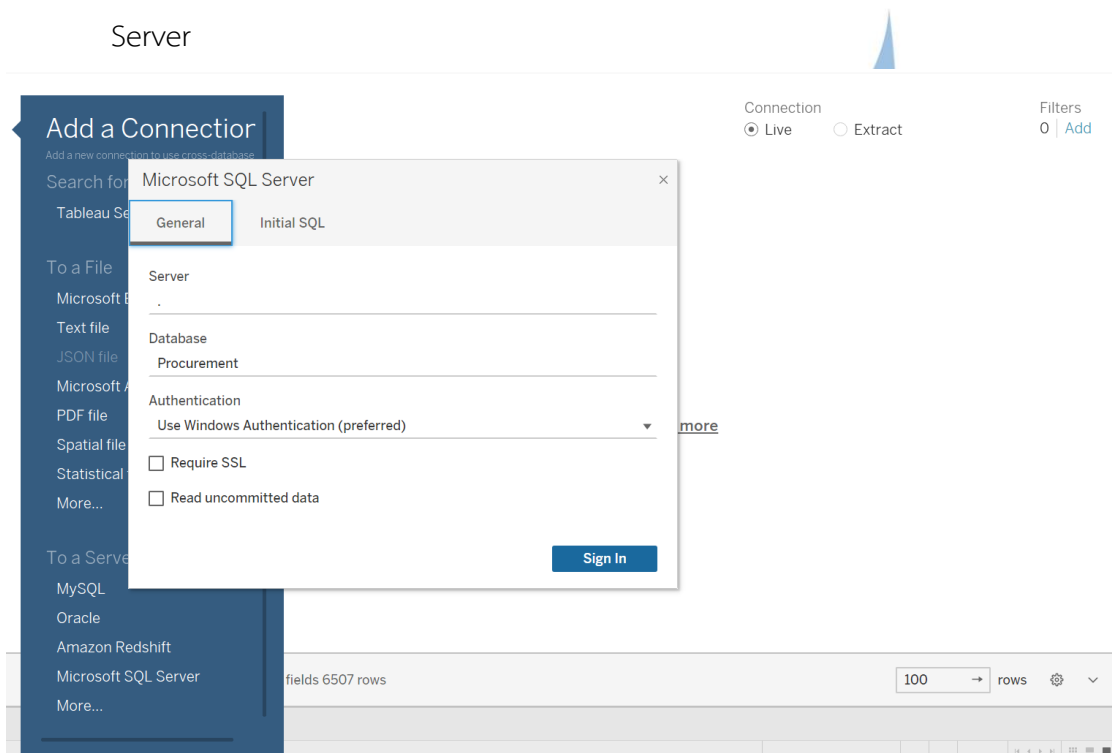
Server

Add a Connection
Add a new connection to use cross-database
Search for
Tableau Se
To a File
Microsoft E
Text file
JSON file
Microsoft A
PDF file
Spatial file
Statistical
More...
To a Serve
MySQL
Oracle
Amazon Redshift
Microsoft SQL Server
More...

Microsoft SQL Server ×
General Initial SQL
Server
.
Database
Procurement
Authentication
Use Windows Authentication (preferred)
Require SSL
Read uncommitted data
Sign In

Connection
Live Extract
Filters
0 | Add

more

fields 6507 rows
100 → rows